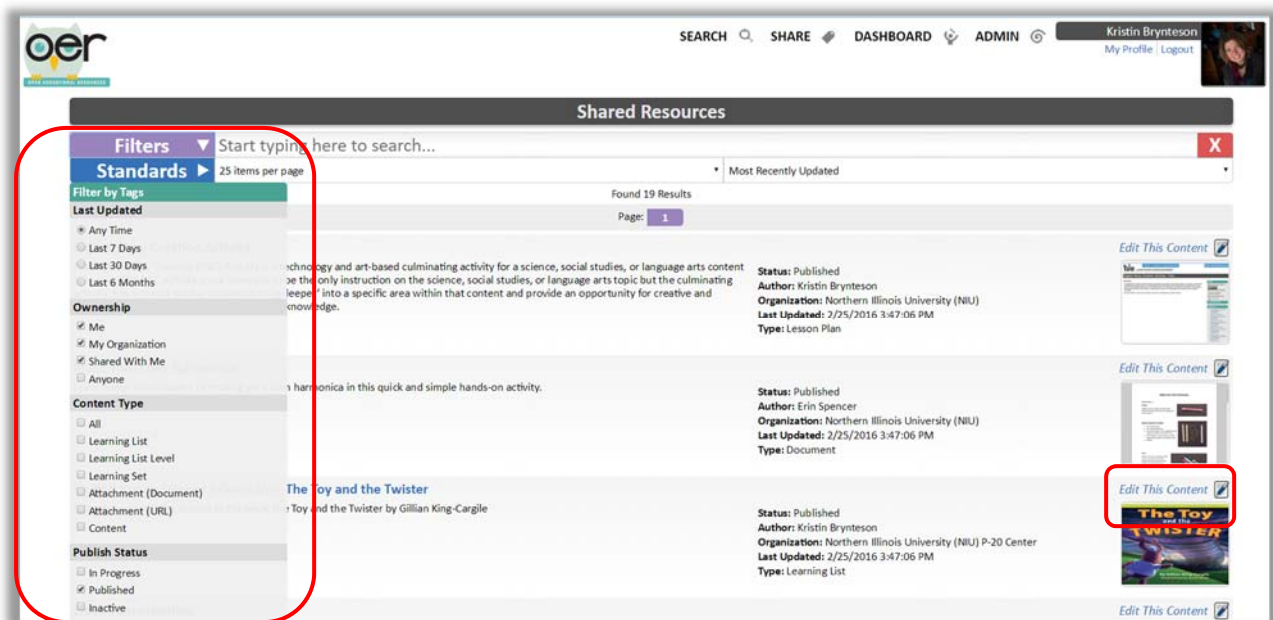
oer
OPEN EDUCATIONAL RESOURCES

SEARCH SHARE DASHBOARD ADMIN

Kristin Brynteson
My Profile | Logout

Shared Resources

Filters ▼ Start typing here to search... X

Standards ▶ 25 items per page ▾ Most Recently Updated ▾

Found 19 Results

Page: 1

Filter by Tags

Last Updated
Any Time
Last 7 Days
Last 30 Days
Last 6 Months

Ownership
Me
My Organization
Shared With Me
Anyone

Content Type
All
Learning List
Learning List Level
Learning Set
Attachment (Document)
Attachment (URL)
Content

Publish Status
In Progress
Published
Inactive

Edit This Content
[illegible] echnology and art-based culminating activity for a science, social studies, or language arts content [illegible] e the only instruction on the science, social studies, or language arts topic but the culminating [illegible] eeper" into a specific area within that content and provide an opportunity for creative and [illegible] nowledge.

Status: Published
Author: Kristin Brynteson
Organization: Northern Illinois University (NIU)
Last Updated: 2/25/2016 3:47:06 PM
Type: Lesson Plan

Edit This Content
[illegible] harmonica in this quick and simple hands-on activity.

Status: Published
Author: Erin Spencer
Organization: Northern Illinois University (NIU)
Last Updated: 2/25/2016 3:47:06 PM
Type: Document

Edit This Content
The Toy and the Twister
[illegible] Toy and the Twister by Gillian King-Cargile

Status: Published
Author: Kristin Brynteson
Organization: Northern Illinois University (NIU) P-20 Center
Last Updated: 2/25/2016 3:47:06 PM
Type: Learning List

The Toy and the TWISTER

Edit This Content